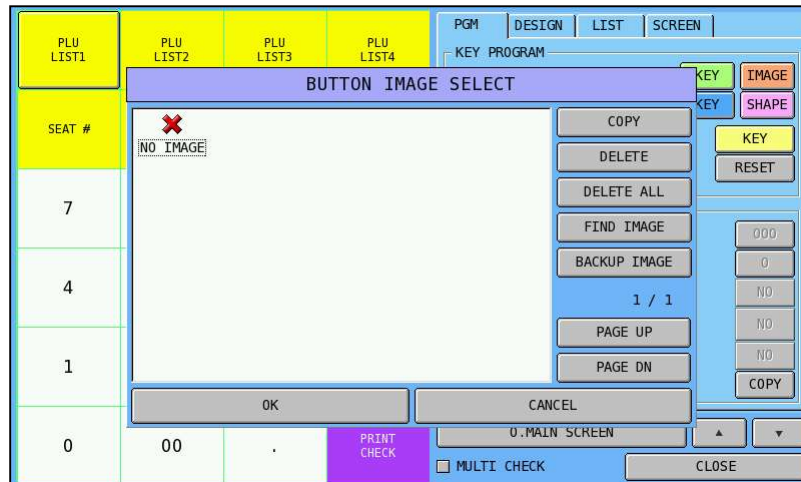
PLU LIST1

PLU LIST2

PLU LIST3

PLU LIST4

PGM | DESIGN | LIST | SCREEN

KEY PROGRAM

KEY

IMAGE

KEY

SHAPE

KEY

RESET

BUTTON IMAGE SELECT

NO IMAGE

COPY

DELETE

DELETE ALL

FIND IMAGE

BACKUP IMAGE

1 / 1

PAGE UP

PAGE DN

OK

CANCEL

SEAT #

7

4

1

0

00

.

PRINT CHECK

0.MAIN SCREEN

MULTI CHECK

CLOSE

000

0

NO

NO

NO

COPY

▲

▼